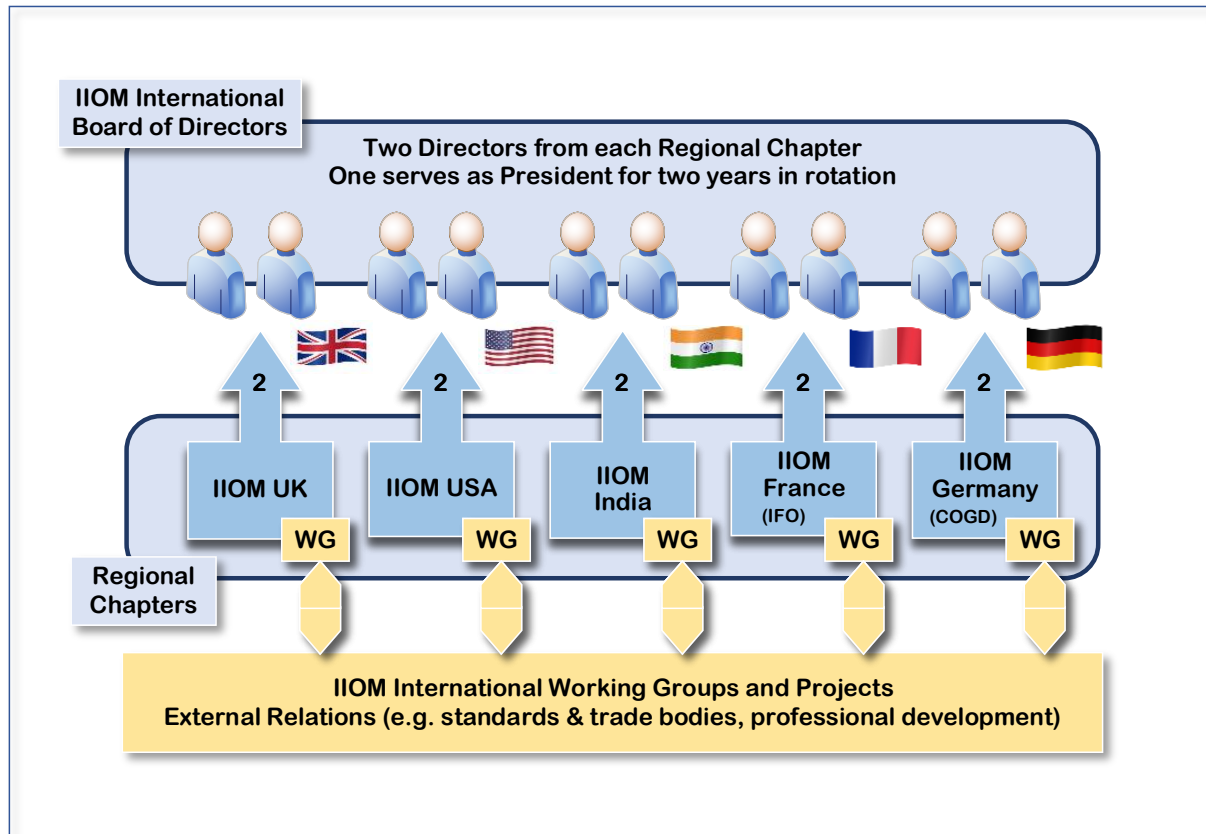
IIOM International Board of Directors

Two Directors from each Regional Chapter
One serves as President for two years in rotation

2

2

2

2

2

IIOM UK

WG

IIOM USA

WG

IIOM India

WG

IIOM France (IFO)

WG

IIOM Germany (COGD)

WG

Regional Chapters

IIOM International Working Groups and Projects
External Relations (e.g. standards & trade bodies, professional development)